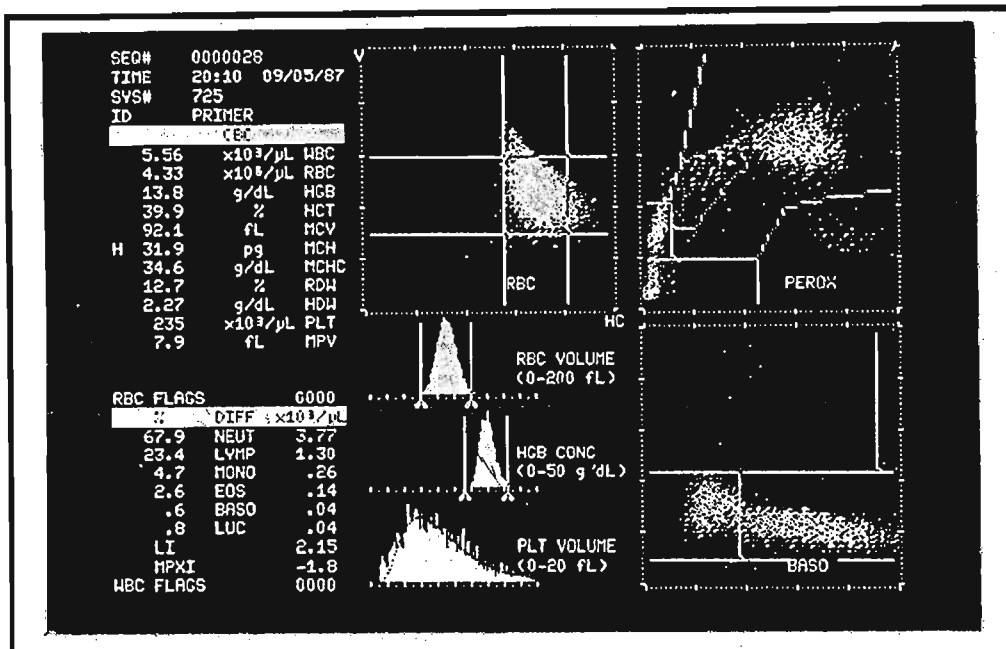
SEQ# 0000028
TIME 20:10 09/05/87
SYS# 725
ID PRIMER

CBC

| | | | |
|---|---|---|---|
| | 5.56 | $\times10^3/\mu L$ | WBC |
| | 4.33 | $\times10^6/\mu L$ | RBC |
| | 13.8 | g/dL | HGB |
| | 39.9 | % | HCT |
| | 92.1 | fL | MCV |
| H | 31.9 | pg | MCH |
| | 34.6 | g/dL | MCHC |
| | 12.7 | % | RDW |
| | 2.27 | g/dL | HDW |
| | 235 | $\times10^3/\mu L$ | PLT |
| | 7.9 | fL | MPV |

RBC FLAGS 0000

| % | DIFF | $\times10^3/\mu L$ |
|---|---|---|
| 67.9 | NEUT | 3.77 |
| 23.4 | LYMP | 1.30 |
| 4.7 | MONO | .26 |
| 2.6 | EOS | .14 |
| .6 | BASO | .04 |
| .8 | LUC | .04 |
| | LI | 2.15 |
| | MPXI | -1.8 |

WBC FLAGS 0000

V

RBC

HC

PEROX

RBC VOLUME (0-200 fL)

HGB CONC (0-50 g/dL)

PLT VOLUME (0-20 fL)

BASO